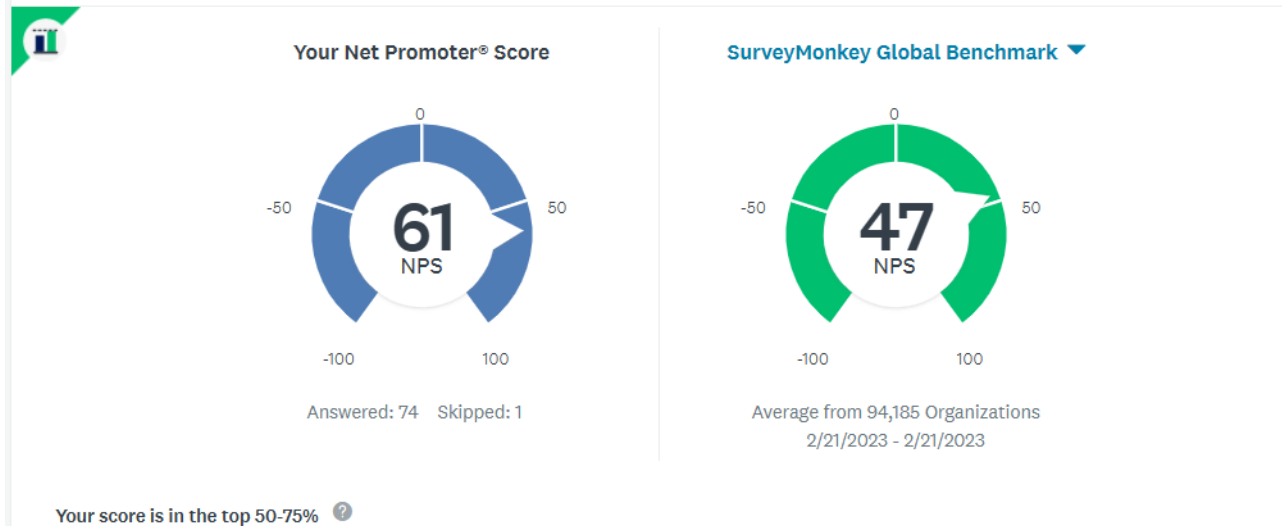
Your Net Promoter® Score

0
-50
50
61
NPS
-100
100

Answered: 74 Skipped: 1

SurveyMonkey Global Benchmark

0
-50
50
47
NPS
-100
100

Average from 94,185 Organizations
2/21/2023 - 2/21/2023

Your score is in the top 50-75%